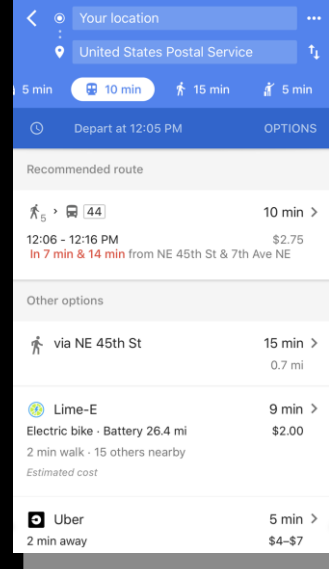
Your location

United States Postal Service

5 min

10 min

15 min

5 min

Depart at 12:05 PM

OPTIONS

Recommended route

5 › 44

10 min ›

12:06 - 12:16 PM

$2.75

In 7 min & 14 min from NE 45th St & 7th Ave NE

Other options

via NE 45th St

15 min ›

0.7 mi

Lime-E

9 min ›

Electric bike · Battery 26.4 mi

$2.00

2 min walk · 15 others nearby

Estimated cost

Uber

5 min ›

2 min away

$4–$7